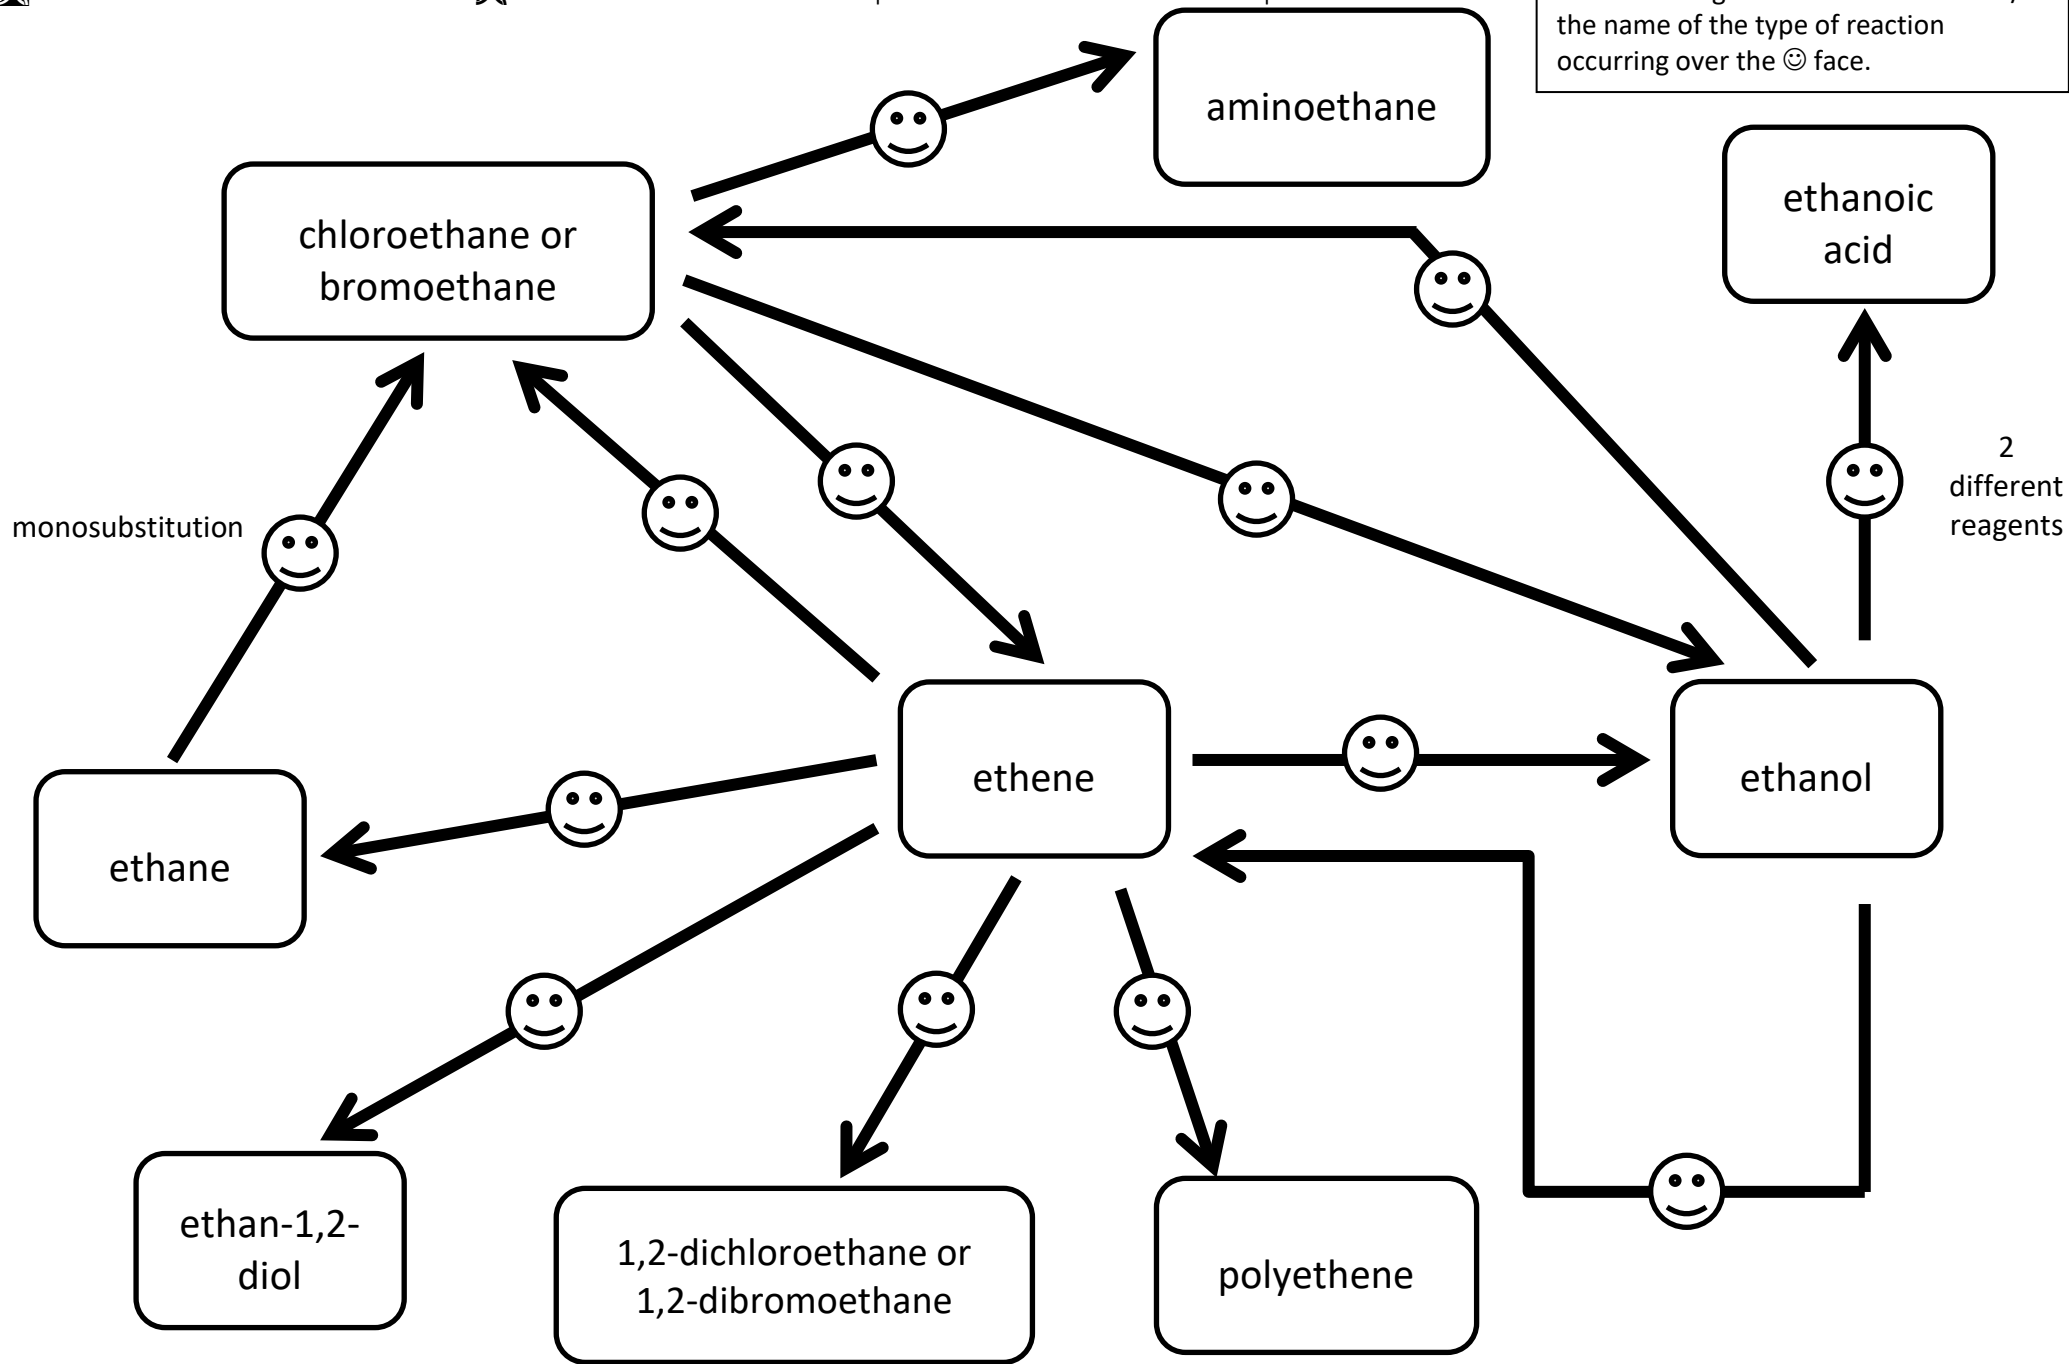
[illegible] the name of the type of reaction occurring over the ☺ face.

aminoethane

chloroethane or bromoethane

ethanoic acid

2 different reagents

monosubstitution

ethene

ethanol

ethane

ethan-1,2-diol

1,2-dichloroethane or 1,2-dibromoethane

polyethene